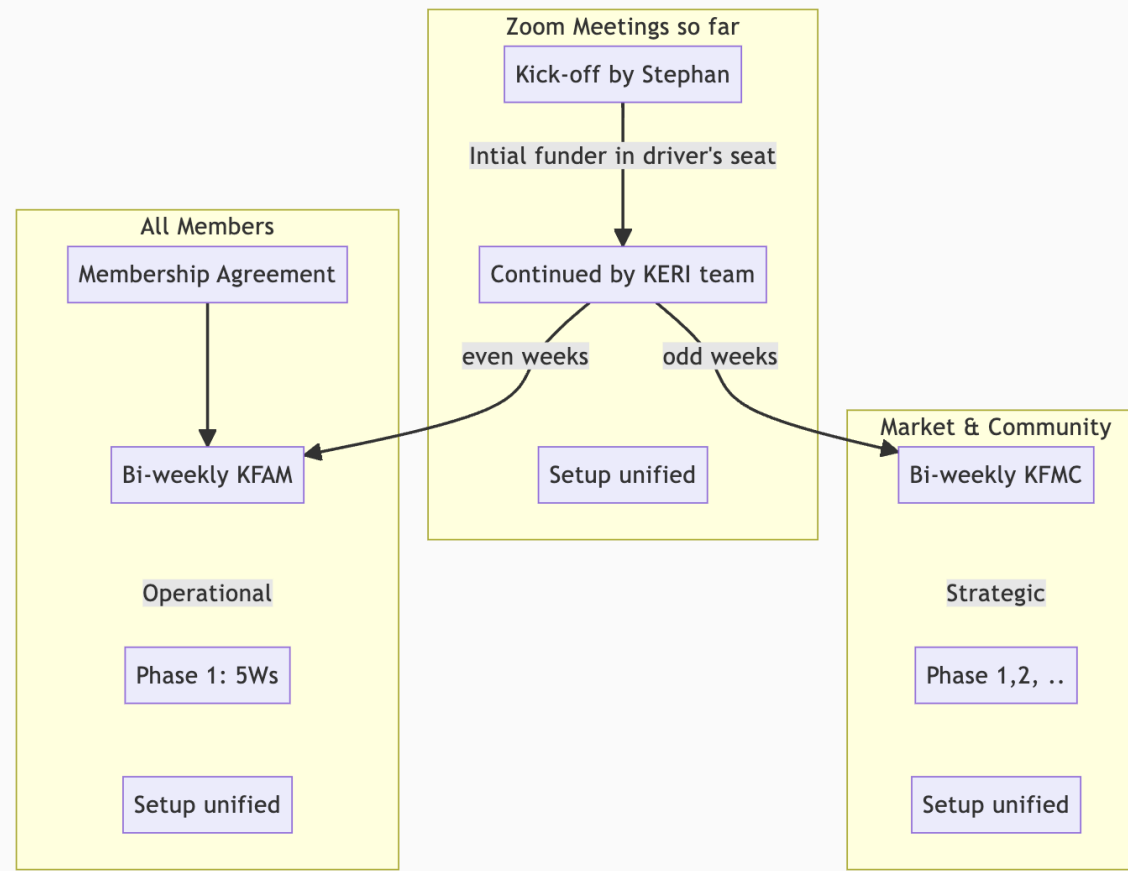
Zoom Meetings so far

Kick-off by Stephan

Intial funder in driver's seat

Continued by KERI team

even weeks

odd weeks

Setup unified

All Members

Membership Agreement

Bi-weekly KFAM

Operational

Phase 1: 5Ws

Setup unified

Market & Community

Bi-weekly KFMC

Strategic

Phase 1,2, ..

Setup unified